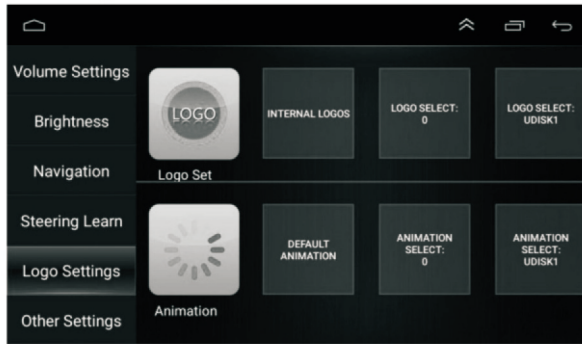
Volume Settings
Brightness
Navigation
Steering Learn
Logo Settings
Other Settings

LOGO
Logo Set
INTERNAL LOGOS
LOGO SELECT: 0
LOGO SELECT: UDISK1

Animation
DEFAULT ANIMATION
ANIMATION SELECT: 0
ANIMATION SELECT: UDISK1